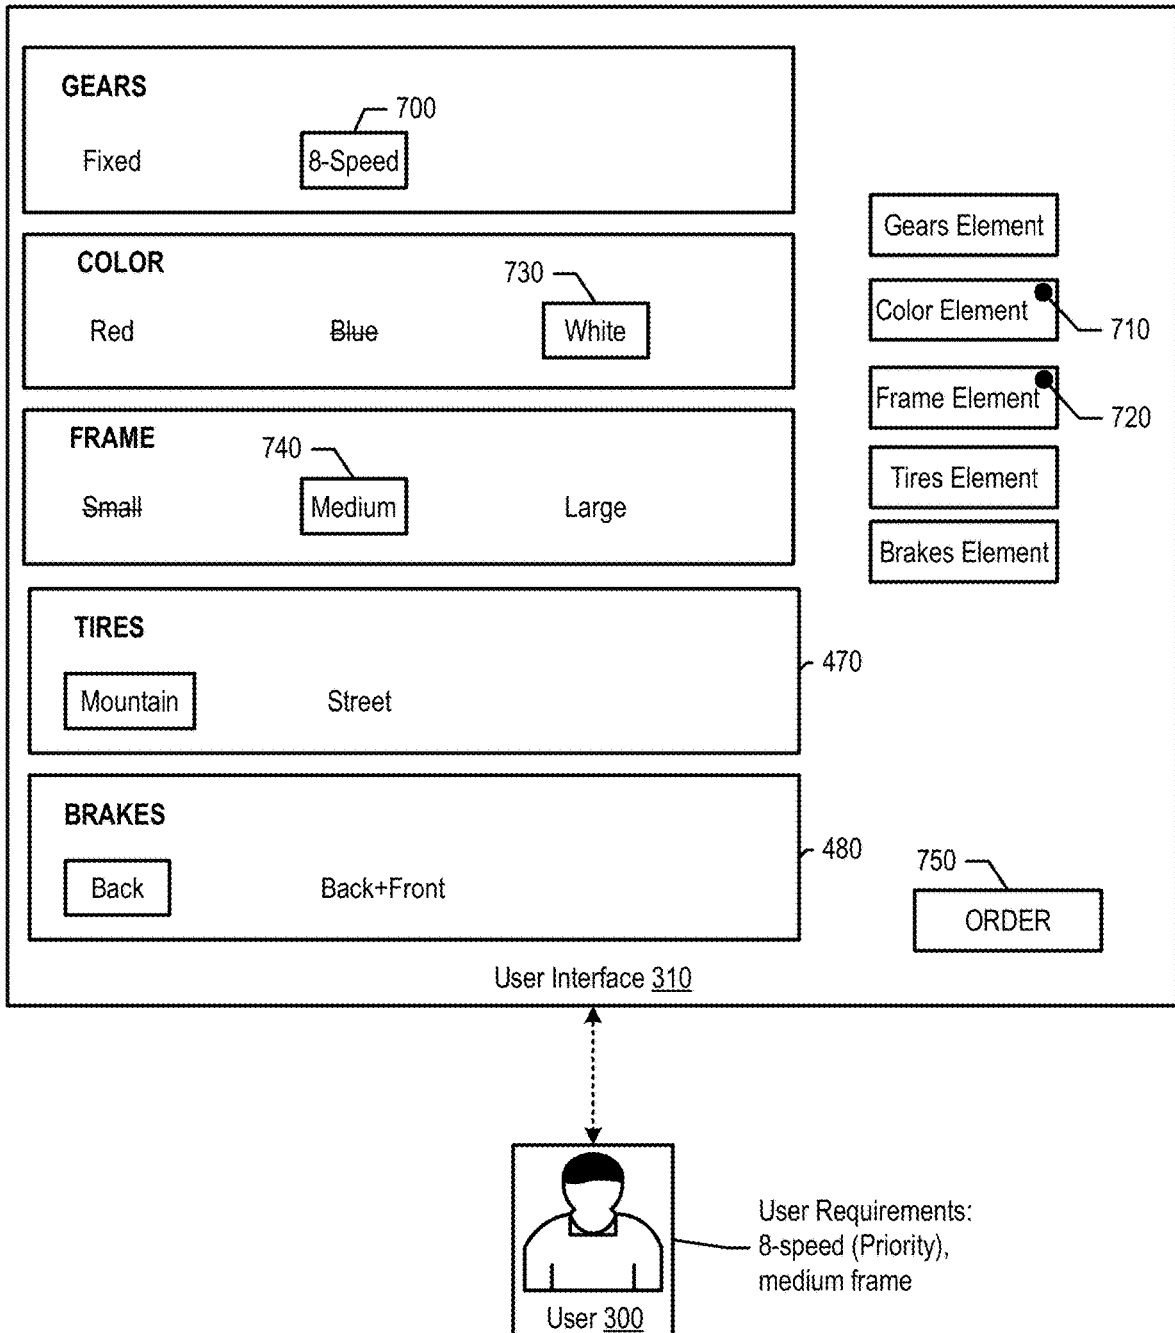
GEARS

700

Fixed 8-Speed

Gears Element

COLOR

730

Red ~~Blue~~ White

Color Element 710

FRAME

740

~~Small~~ Medium Large

Frame Element 720

Tires Element

Brakes Element

TIRES

470

Mountain Street

BRAKES

480

Back Back+Front

750

ORDER

User Interface 310

User 300

User Requirements: 8-speed (Priority), medium frame